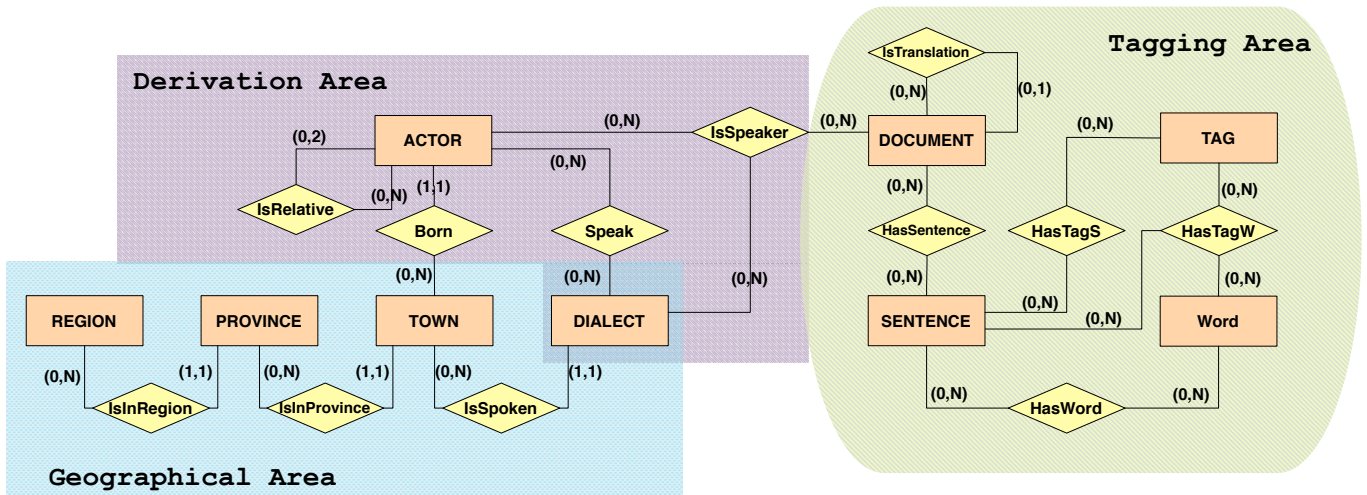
Derivation Area

Tagging Area

Geographical Area

IsTranslation
(0,N)
(0,1)
(0,N)
(0,N)
IsSpeaker
(0,N)
DOCUMENT
(0,N)
TAG
(0,2)
ACTOR
(0,N)
(1,1)
(0,N)
(0,N)
(0,N)
IsRelative
Born
Speak
HasSentence
HasTagS
HasTagW
(0,N)
(0,N)
(0,N)
(0,N)
(0,N)
REGION
PROVINCE
TOWN
DIALECT
SENTENCE
(0,N)
Word
(0,N)
(0,N)
(1,1)
(0,N)
(1,1)
(0,N)
(1,1)
IsInRegion
IsInProvince
IsSpoken
(0,N)
HasWord
(0,N)